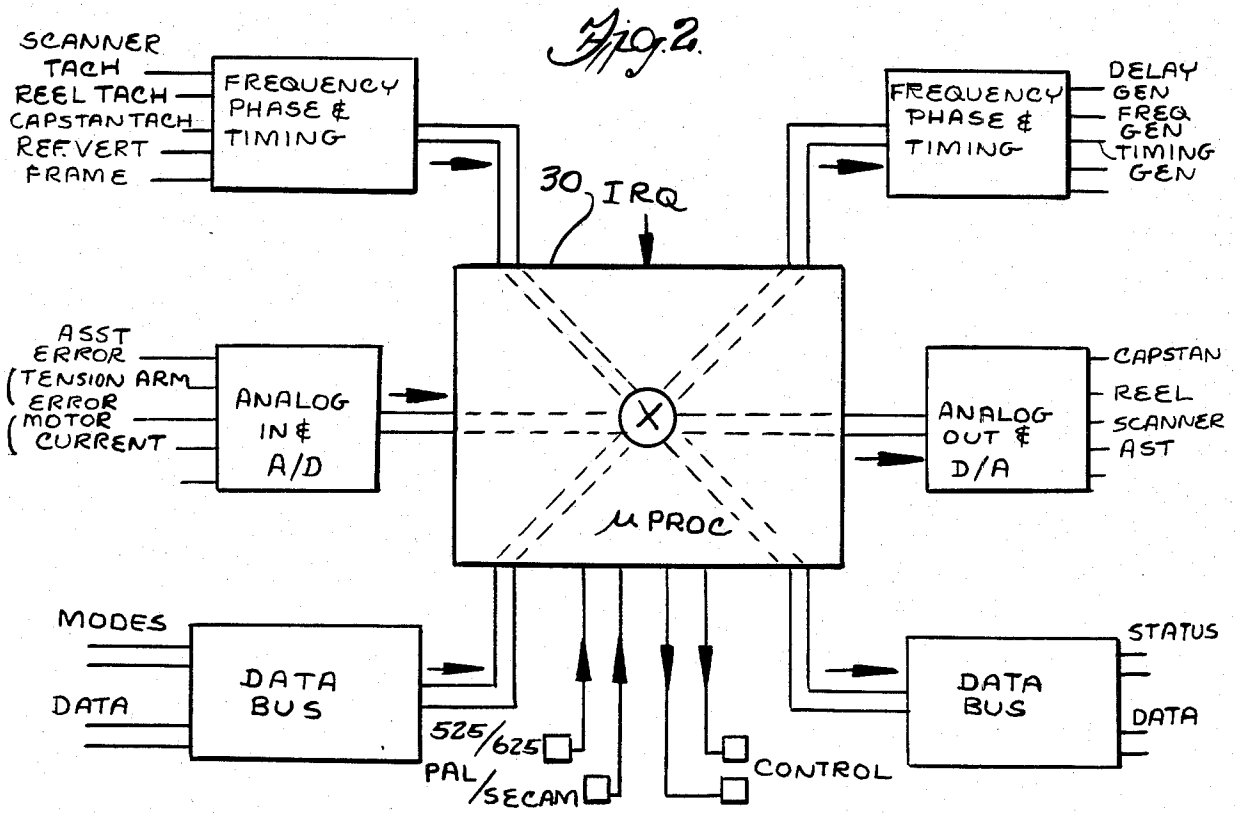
Fig. 2.

SCANNER TACH
REEL TACH
CAPSTAN TACH
REF. VERT
FRAME

FREQUENCY PHASE & TIMING

DELAY GEN
FREQ GEN
TIMING GEN

FREQUENCY PHASE & TIMING

30
IRQ

ASST ERROR
TENSION ARM ERROR
MOTOR CURRENT

ANALOG IN & A/D

$\mu$ PROC

ANALOG OUT & D/A

CAPSTAN
REEL
SCANNER
AST

MODES
DATA

DATA BUS

525/625
PAL/SECAM
CONTROL

DATA BUS

STATUS
DATA